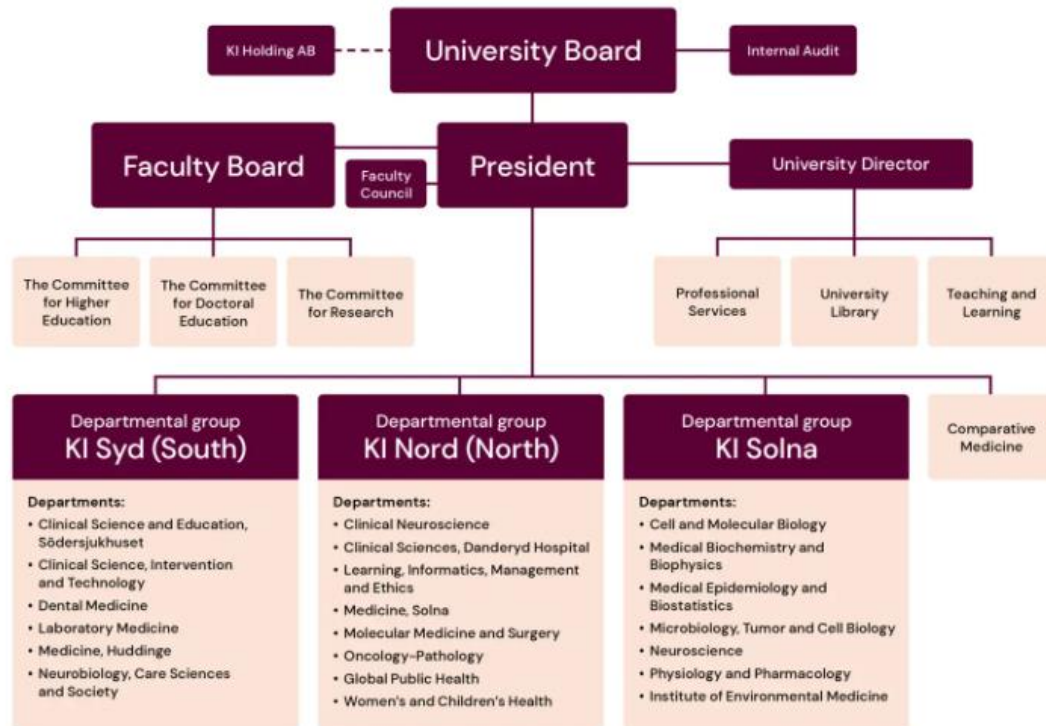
KI Holding AB

University Board

Internal Audit

Faculty Board

Faculty Council

President

University Director

The Committee for Higher Education

The Committee for Doctoral Education

The Committee for Research

Professional Services

University Library

Teaching and Learning

Departmental group
KI Syd (South)

Departments:
• Clinical Science and Education, Södersjukhuset
• Clinical Science, Intervention and Technology
• Dental Medicine
• Laboratory Medicine
• Medicine, Huddinge
• Neurobiology, Care Sciences and Society

Departmental group
KI Nord (North)

Departments:
• Clinical Neuroscience
• Clinical Sciences, Danderyd Hospital
• Learning, Informatics, Management and Ethics
• Medicine, Solna
• Molecular Medicine and Surgery
• Oncology-Pathology
• Global Public Health
• Women's and Children's Health

Departmental group
KI Solna

Departments:
• Cell and Molecular Biology
• Medical Biochemistry and Biophysics
• Medical Epidemiology and Biostatistics
• Microbiology, Tumor and Cell Biology
• Neuroscience
• Physiology and Pharmacology
• Institute of Environmental Medicine

Comparative Medicine